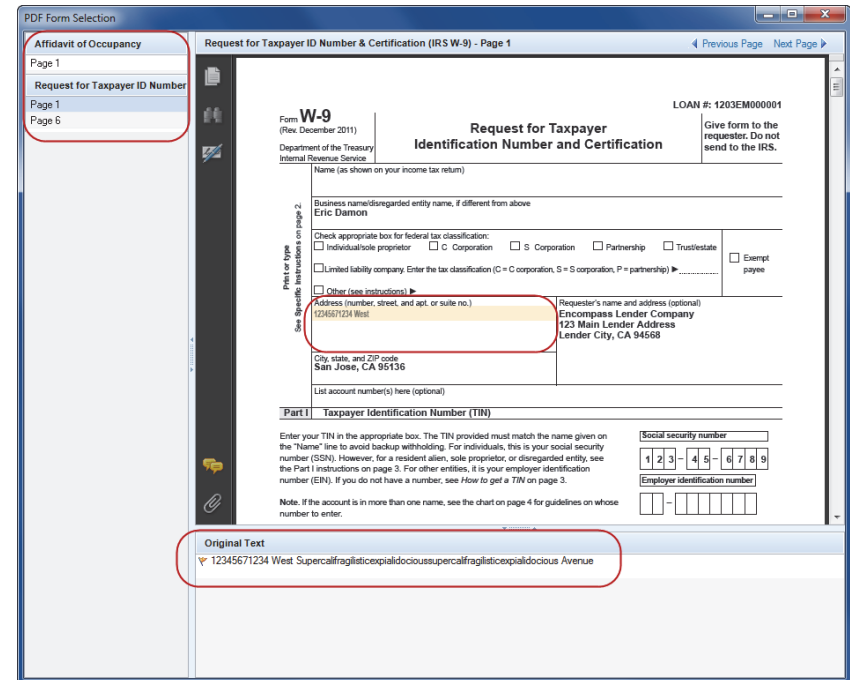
PDF Form Selection

Affidavit of Occupancy
Page 1
Request for Taxpayer ID Number
Page 1
Page 6

Request for Taxpayer ID Number & Certification (IRS W-9) - Page 1
◀ Previous Page Next Page ▶

LOAN #: 1203EM000001

Form W-9
(Rev. December 2011)
Department of the Treasury
Internal Revenue Service

Request for Taxpayer
Identification Number and Certification

Give form to the requester. Do not send to the IRS.

Print or type
See Specific Instructions on page 2.

Name (as shown on your income tax return)

Business name/disregarded entity name, if different from above
Eric Damon

Check appropriate box for federal tax classification:
☐ Individual/sole proprietor ☐ C Corporation ☐ S Corporation ☐ Partnership ☐ Trust/estate
☐ Exempt payee
☐ Limited liability company. Enter the tax classification (C = C corporation, S = S corporation, P = partnership) ▶
☐ Other (see instructions) ▶

Address (number, street, and apt. or suite no.)
12345671234 West

Requester's name and address (optional)
Encompass Lender Company
123 Main Lender Address
Lender City, CA 94568

City, state, and ZIP code
San Jose, CA 95136

List account number(s) here (optional)

Part I Taxpayer Identification Number (TIN)

Enter your TIN in the appropriate box. The TIN provided must match the name given on the "Name" line to avoid backup withholding. For individuals, this is your social security number (SSN). However, for a resident alien, sole proprietor, or disregarded entity, see the Part I instructions on page 3. For other entities, it is your employer identification number (EIN). If you do not have a number, see How to get a TIN on page 3.

Social security number
1 2 3 – 4 5 – 6 7 8 9

Employer identification number
–

Note. If the account is in more than one name, see the chart on page 4 for guidelines on whose number to enter.

Original Text
12345671234 West Supercalifragilisticexpialidociousupercalifragilisticexpialidocious Avenue